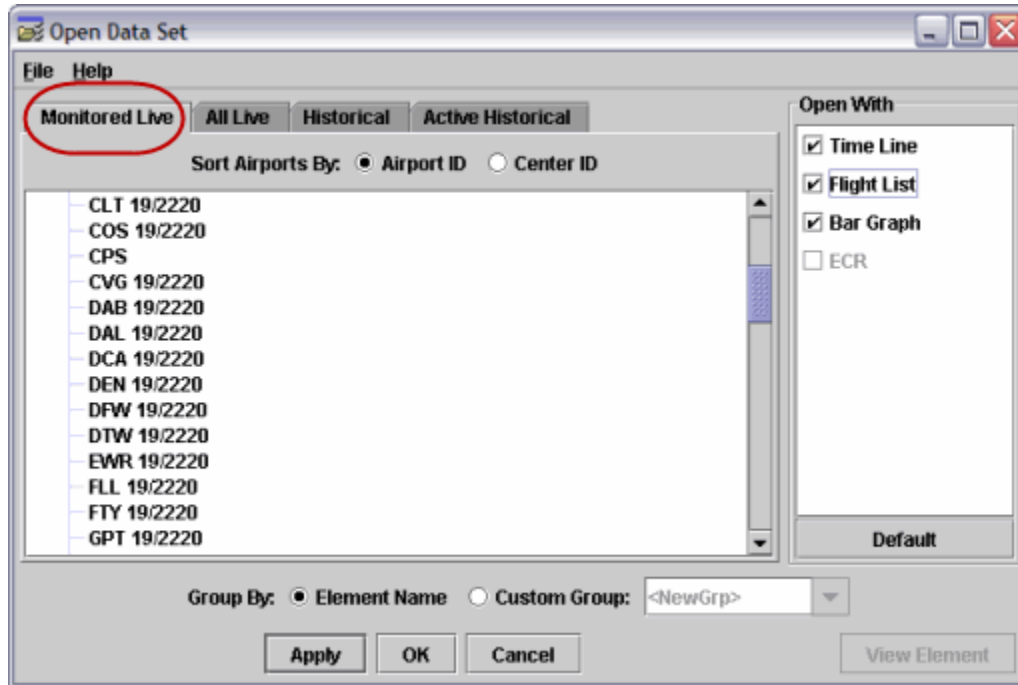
Open Data Set

File Help

Monitored Live | All Live | Historical | Active Historical

Sort Airports By: Airport ID Center ID

CLT 19/2220
COS 19/2220
CPS
CVG 19/2220
DAB 19/2220
DAL 19/2220
DCA 19/2220
DEN 19/2220
DFW 19/2220
DTW 19/2220
EWR 19/2220
FLL 19/2220
FTY 19/2220
GPT 19/2220

Open With
Time Line
Flight List
Bar Graph
ECR

Default

Group By: Element Name Custom Group: <NewGrp>

Apply OK Cancel View Element